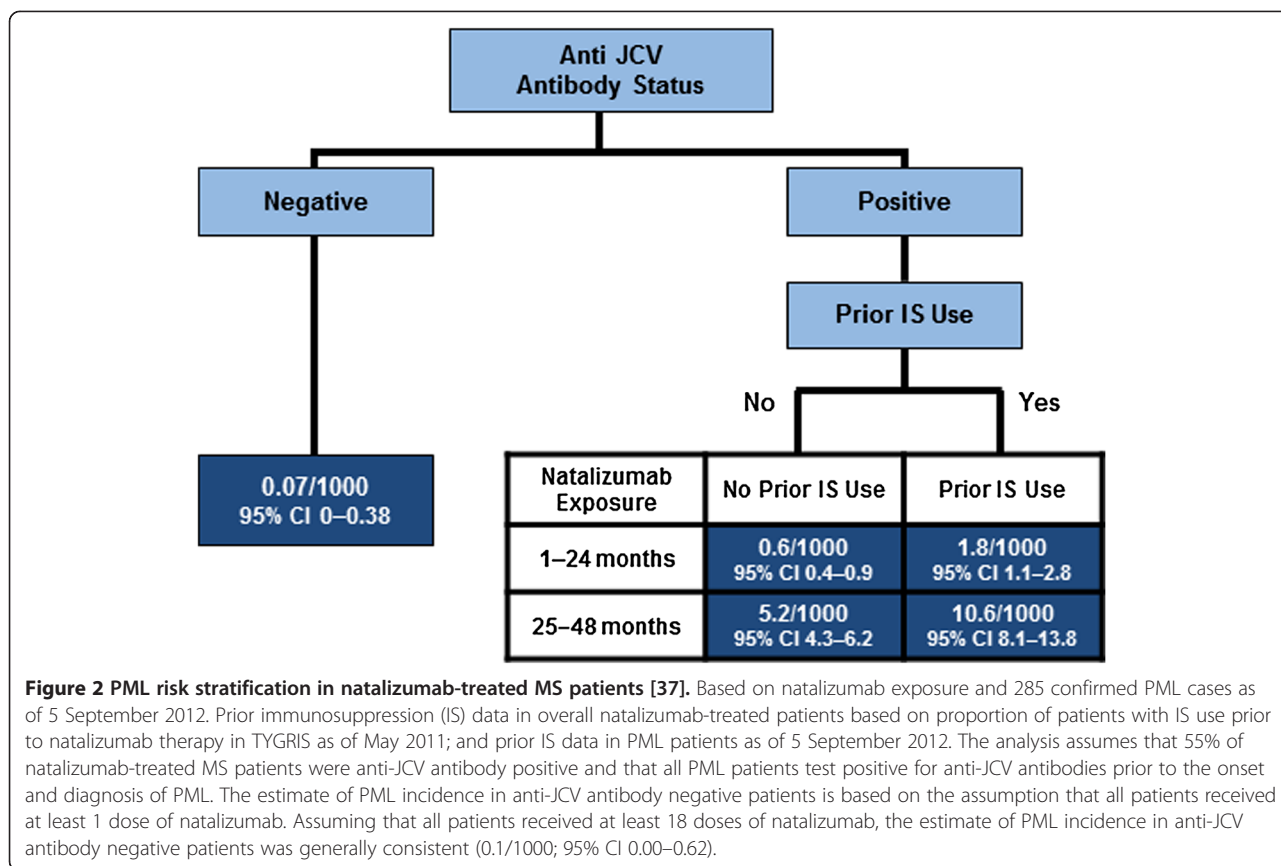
Anti JCV Antibody Status

Negative

Positive

Prior IS Use

No

Yes

0.07/1000
95% CI 0–0.38

| Natalizumab Exposure | No Prior IS Use | Prior IS Use |
|---|---|---|
| 1–24 months | 0.6/1000 95% CI 0.4–0.9 | 1.8/1000 95% CI 1.1–2.8 |
| 25–48 months | 5.2/1000 95% CI 4.3–6.2 | 10.6/1000 95% CI 8.1–13.8 |

**Figure 2 PML risk stratification in natalizumab-treated MS patients [37].** Based on natalizumab exposure and 285 confirmed PML cases as of 5 September 2012. Prior immunosuppression (IS) data in overall natalizumab-treated patients based on proportion of patients with IS use prior to natalizumab therapy in TYGRIS as of May 2011; and prior IS data in PML patients as of 5 September 2012. The analysis assumes that 55% of natalizumab-treated MS patients were anti-JCV antibody positive and that all PML patients test positive for anti-JCV antibodies prior to the onset and diagnosis of PML. The estimate of PML incidence in anti-JCV antibody negative patients is based on the assumption that all patients received at least 1 dose of natalizumab. Assuming that all patients received at least 18 doses of natalizumab, the estimate of PML incidence in anti-JCV antibody negative patients was generally consistent (0.1/1000; 95% CI 0.00–0.62).